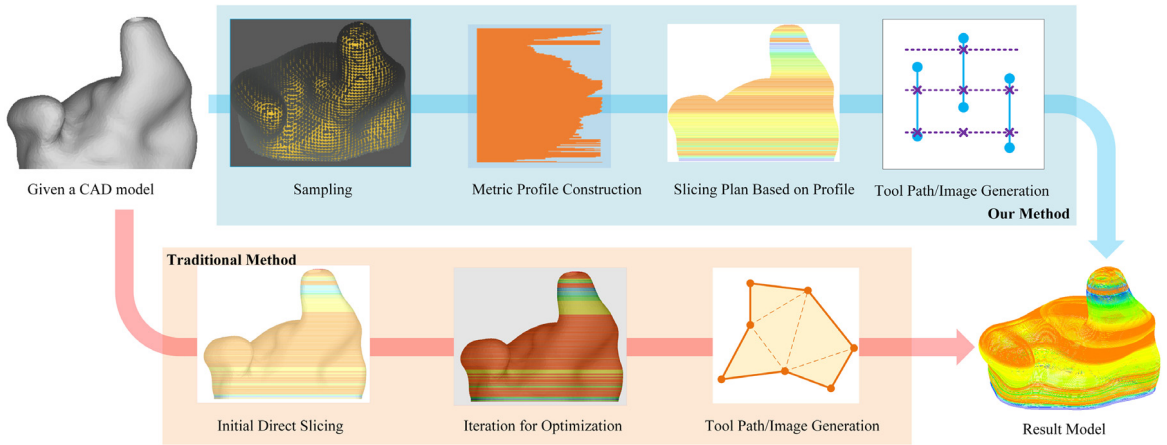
Given a CAD model

Sampling

Metric Profile Construction

Slicing Plan Based on Profile

Tool Path/Image Generation

Our Method

Traditional Method

Initial Direct Slicing

Iteration for Optimization

Tool Path/Image Generation

Result Model